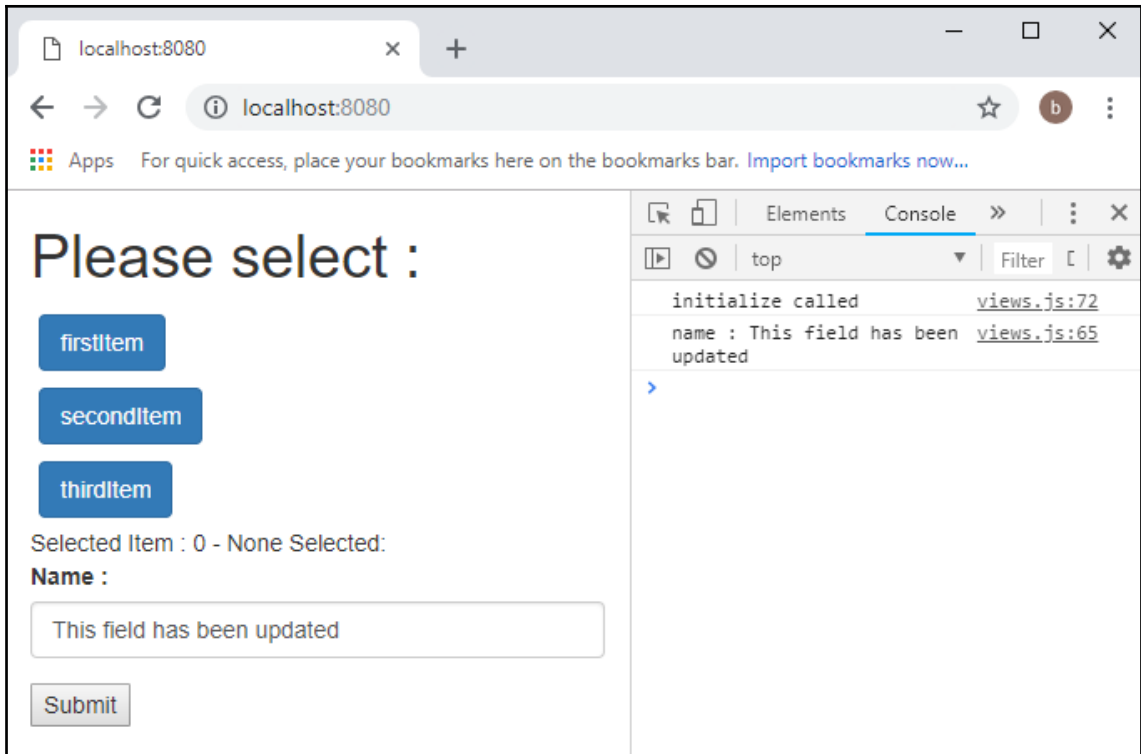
localhost:8080
×
+
localhost:8080
b
Apps For quick access, place your bookmarks here on the bookmarks bar. Import bookmarks now...

Please select :

firstItem

secondItem

thirdItem

Selected Item : 0 - None Selected:

**Name :**

This field has been updated

Submit

Elements Console »
top
Filter
initialize called views.js:72
name : This field has been updated views.js:65
>